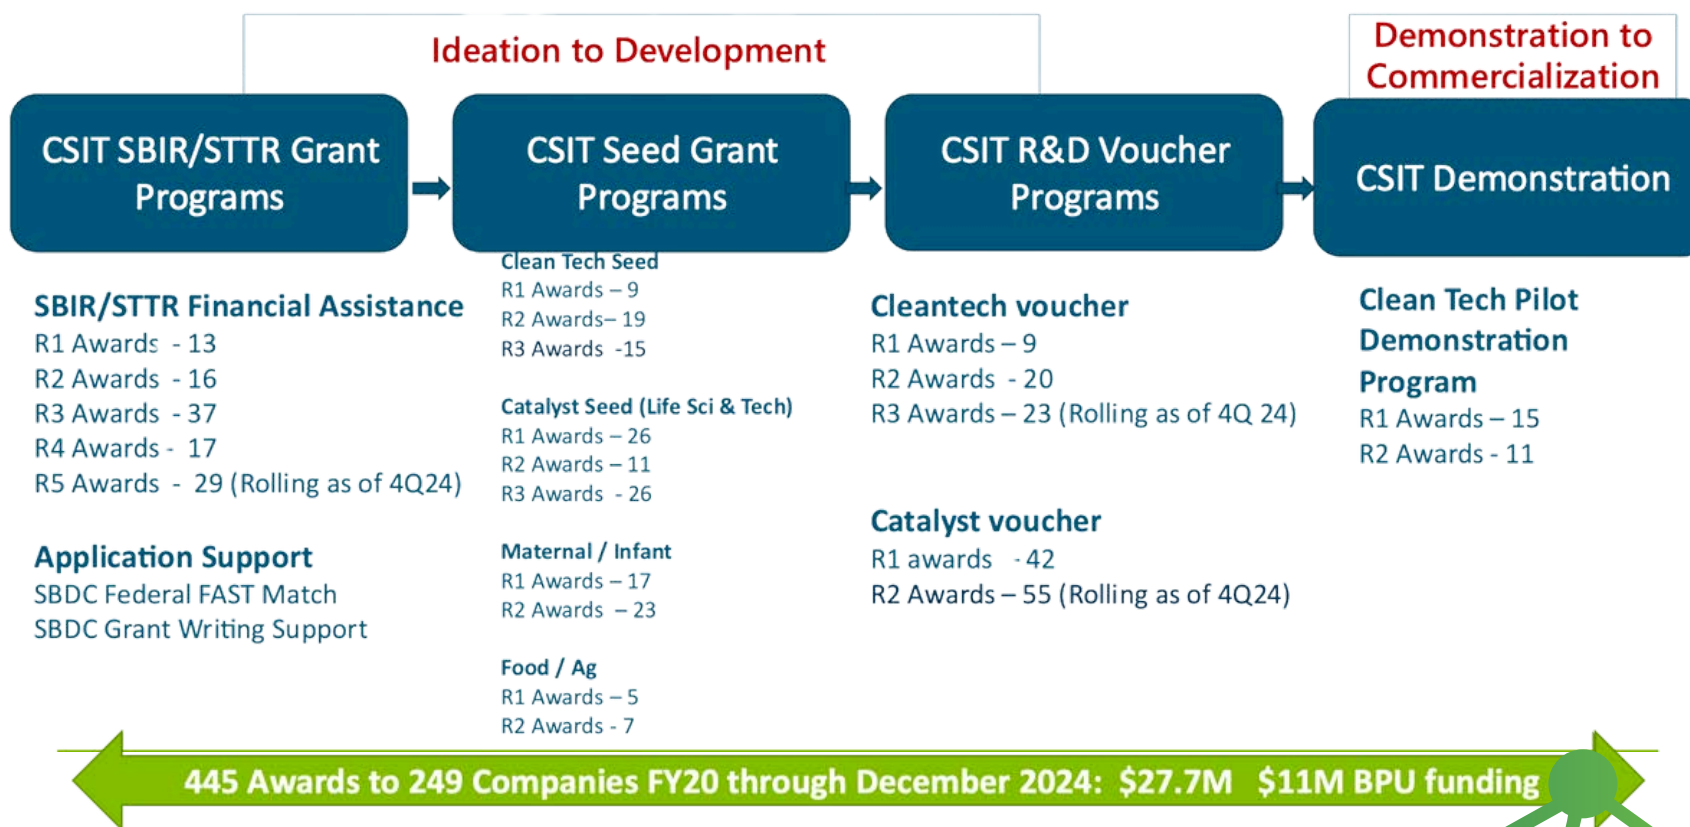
Ideation to Development

Demonstration to Commercialization

CSIT SBIR/STTR Grant Programs

CSIT Seed Grant Programs

CSIT R&D Voucher Programs

CSIT Demonstration

SBIR/STTR Financial Assistance
R1 Awards - 13
R2 Awards - 16
R3 Awards - 37
R4 Awards - 17
R5 Awards - 29 (Rolling as of 4Q24)

Application Support
SBDC Federal FAST Match
SBDC Grant Writing Support

Clean Tech Seed
R1 Awards – 9
R2 Awards– 19
R3 Awards -15

Catalyst Seed (Life Sci & Tech)
R1 Awards – 26
R2 Awards – 11
R3 Awards - 26

Maternal / Infant
R1 Awards – 17
R2 Awards – 23

Food / Ag
R1 Awards – 5
R2 Awards - 7

Cleantech voucher
R1 Awards – 9
R2 Awards - 20
R3 Awards – 23 (Rolling as of 4Q 24)

Catalyst voucher
R1 awards - 42
R2 Awards – 55 (Rolling as of 4Q24)

Clean Tech Pilot Demonstration Program
R1 Awards – 15
R2 Awards - 11

445 Awards to 249 Companies FY20 through December 2024: $27.7M $11M BPU funding